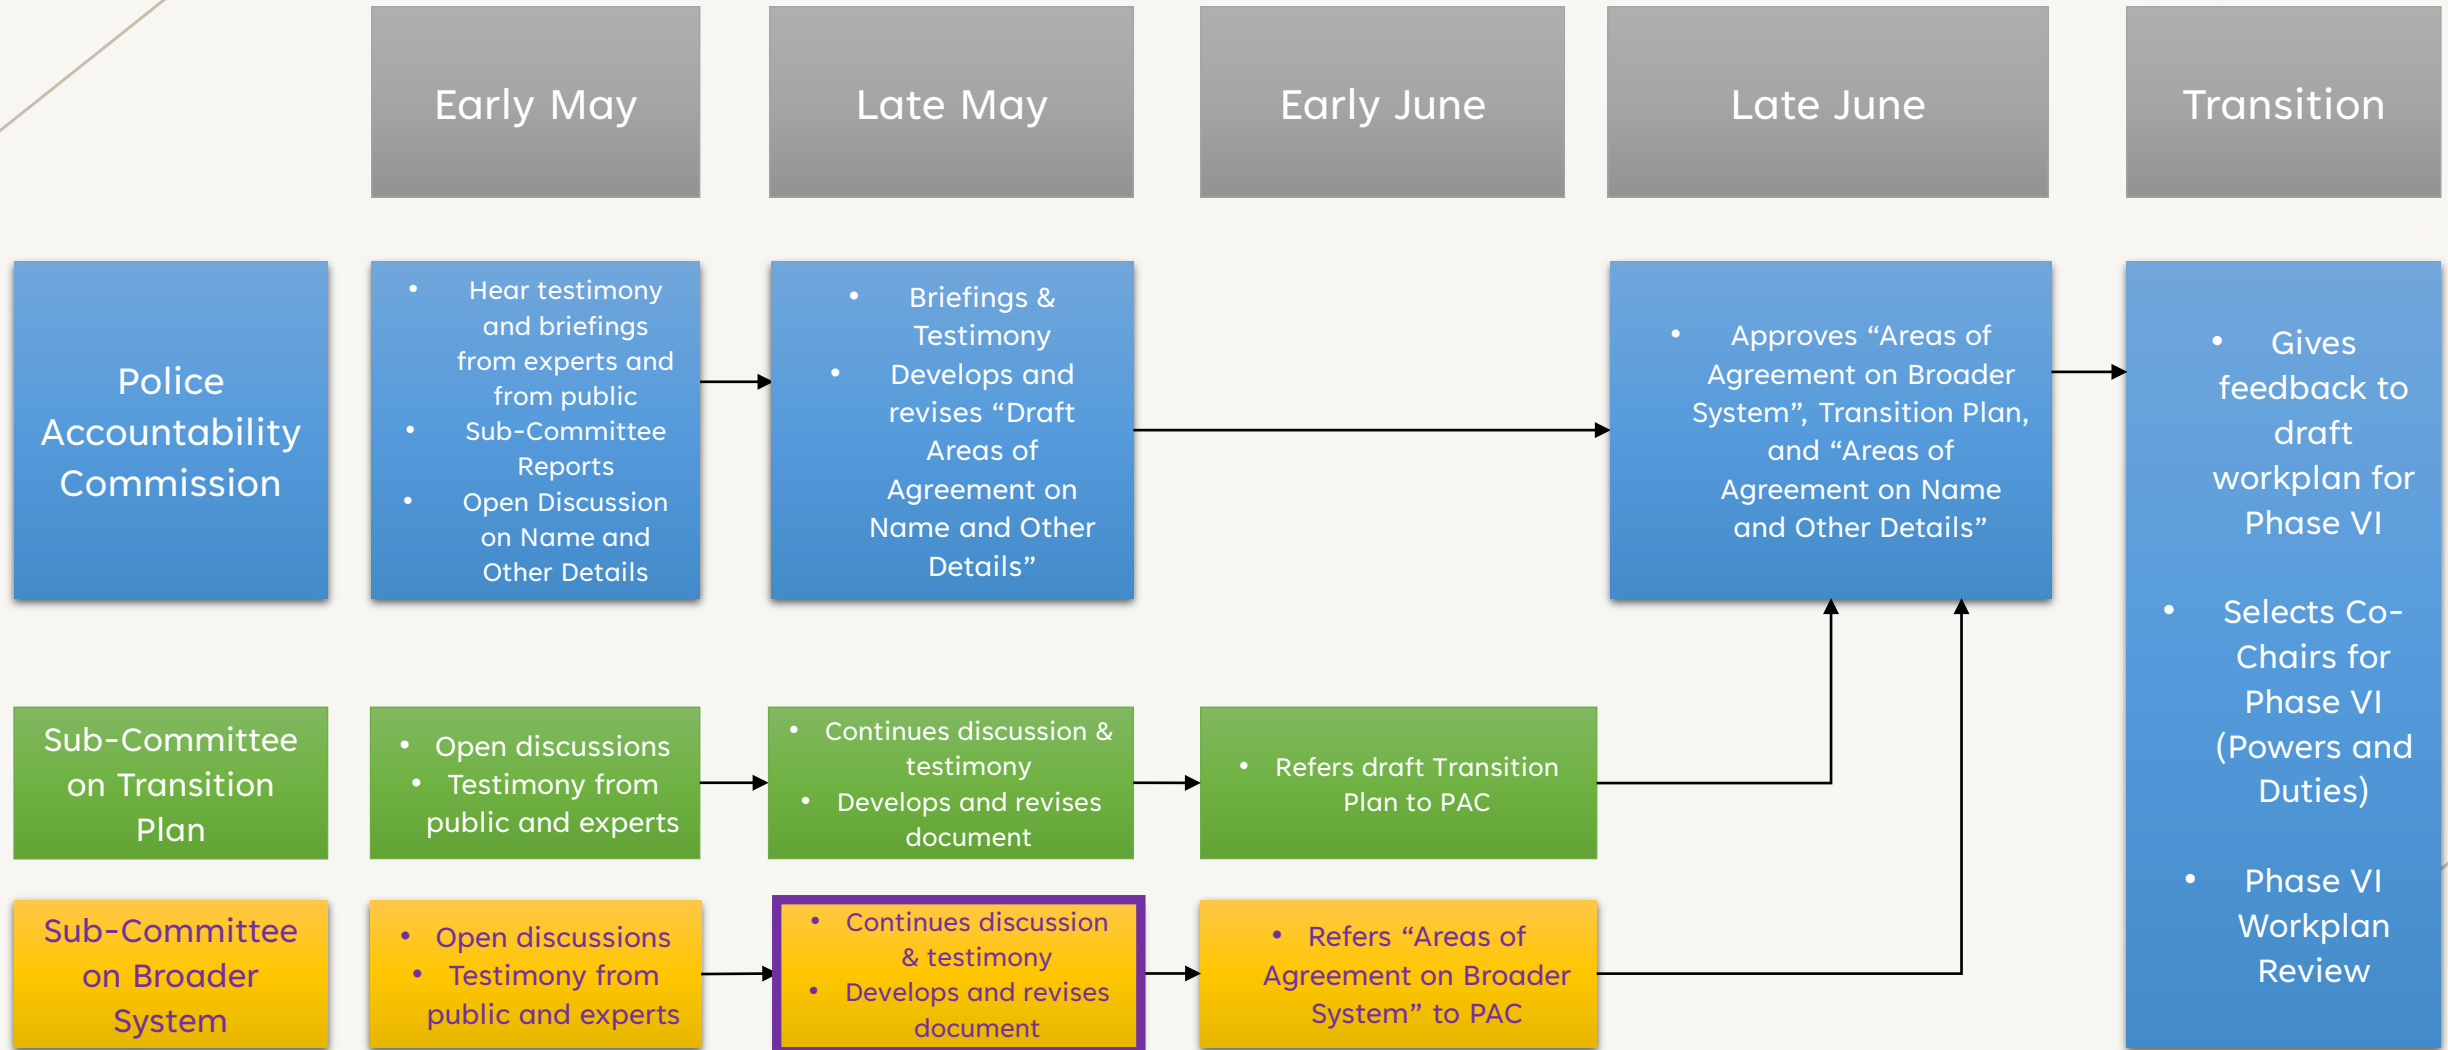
Early May

Late May

Early June

Late June

Transition

Police Accountability Commission

- Hear testimony and briefings from experts and from public
- Sub-Committee Reports
- Open Discussion on Name and Other Details

- Briefings & Testimony
- Develops and revises “Draft Areas of Agreement on Name and Other Details”

- Approves “Areas of Agreement on Broader System”, Transition Plan, and “Areas of Agreement on Name and Other Details”

- Gives feedback to draft workplan for Phase VI
- Selects Co-Chairs for Phase VI (Powers and Duties)
- Phase VI Workplan Review

Sub-Committee on Transition Plan

- Open discussions
- Testimony from public and experts

- Continues discussion & testimony
- Develops and revises document

- Refers draft Transition Plan to PAC

Sub-Committee on Broader System

- Open discussions
- Testimony from public and experts

- Continues discussion & testimony
- Develops and revises document

- Refers “Areas of Agreement on Broader System” to PAC